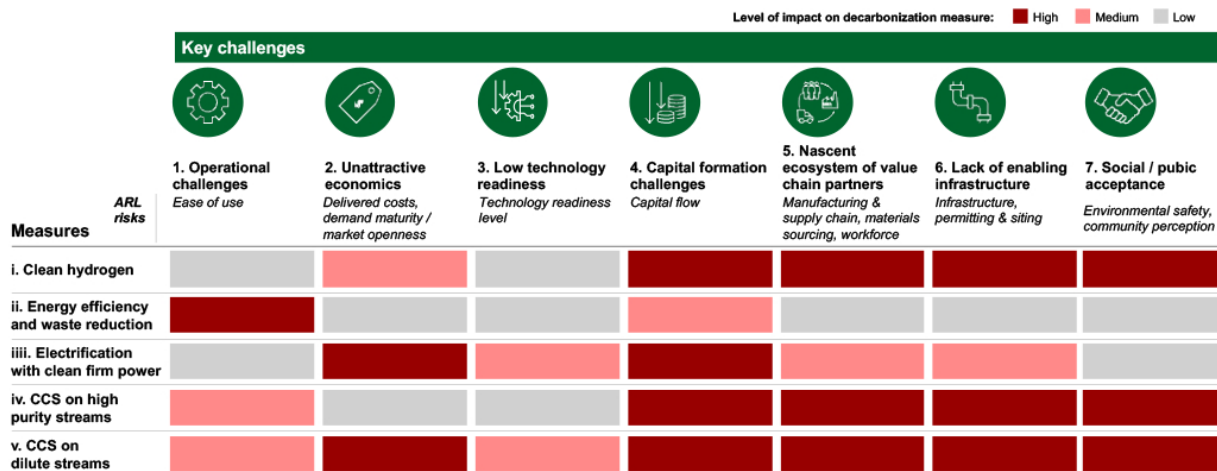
Level of impact on decarbonization measure: High Medium Low

Key challenges

| Measures / ARL risks | 1. Operational challenges *Ease of use* | 2. Unattractive economics *Delivered costs, demand maturity / market openness* | 3. Low technology readiness *Technology readiness level* | 4. Capital formation challenges *Capital flow* | 5. Nascent ecosystem of value chain partners *Manufacturing & supply chain, materials sourcing, workforce* | 6. Lack of enabling infrastructure *Infrastructure, permitting & siting* | 7. Social / pubic acceptance *Environmental safety, community perception* |
|---|---|---|---|---|---|---|---|
| i. Clean hydrogen | | | | | | | |
| ii. Energy efficiency and waste reduction | | | | | | | |
| iiii. Electrification with clean firm power | | | | | | | |
| iv. CCS on high purity streams | | | | | | | |
| v. CCS on dilute streams | | | | | | | |